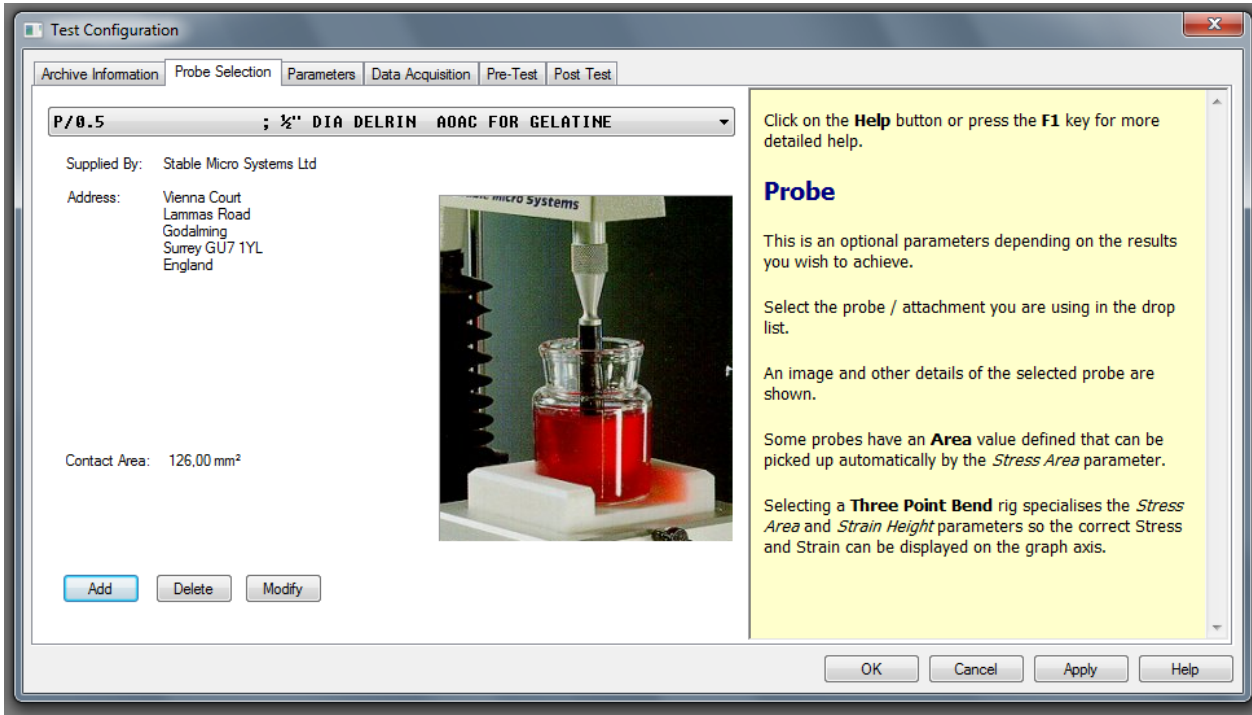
Test Configuration

Archive Information | Probe Selection | Parameters | Data Acquisition | Pre-Test | Post Test

P/0.5 ; ½" DIA DELRIN AOAC FOR GELATINE

Supplied By: Stable Micro Systems Ltd

Address: Vienna Court
Lammas Road
Godalming
Surrey GU7 1YL
England

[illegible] Micro Systems

Contact Area: 126,00 mm²

Add Delete Modify

Click on the **Help** button or press the **F1** key for more detailed help.

**Probe**

This is an optional parameters depending on the results you wish to achieve.

Select the probe / attachment you are using in the drop list.

An image and other details of the selected probe are shown.

Some probes have an **Area** value defined that can be picked up automatically by the *Stress Area* parameter.

Selecting a **Three Point Bend** rig specialises the *Stress Area* and *Strain Height* parameters so the correct Stress and Strain can be displayed on the graph axis.

OK Cancel Apply Help